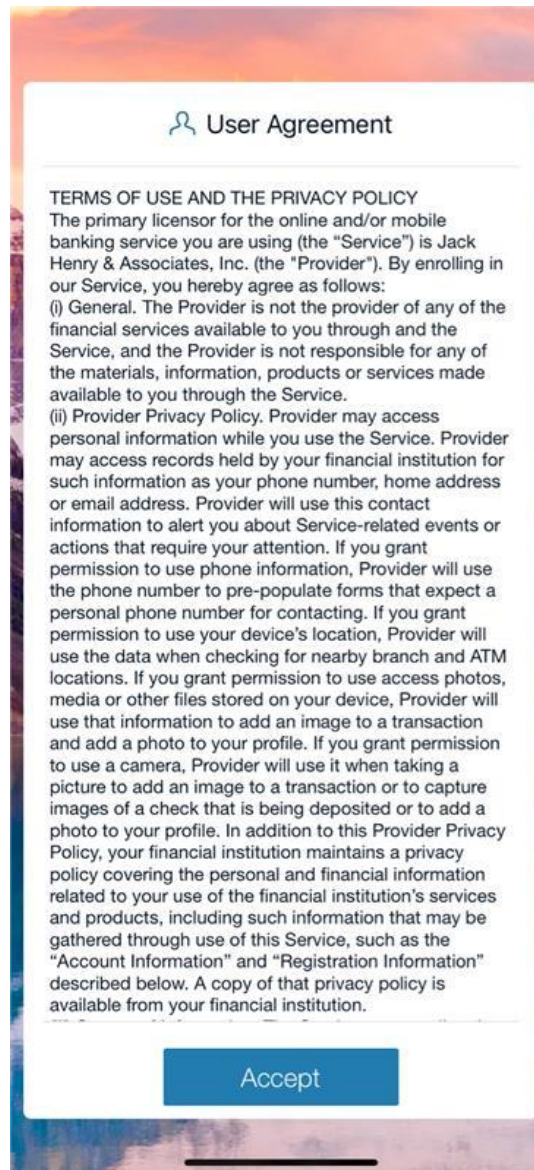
User Agreement

TERMS OF USE AND THE PRIVACY POLICY
The primary licensor for the online and/or mobile banking service you are using (the "Service") is Jack Henry & Associates, Inc. (the "Provider"). By enrolling in our Service, you hereby agree as follows:
(i) General. The Provider is not the provider of any of the financial services available to you through and the Service, and the Provider is not responsible for any of the materials, information, products or services made available to you through the Service.
(ii) Provider Privacy Policy. Provider may access personal information while you use the Service. Provider may access records held by your financial institution for such information as your phone number, home address or email address. Provider will use this contact information to alert you about Service-related events or actions that require your attention. If you grant permission to use phone information, Provider will use the phone number to pre-populate forms that expect a personal phone number for contacting. If you grant permission to use your device's location, Provider will use the data when checking for nearby branch and ATM locations. If you grant permission to use access photos, media or other files stored on your device, Provider will use that information to add an image to a transaction and add a photo to your profile. If you grant permission to use a camera, Provider will use it when taking a picture to add an image to a transaction or to capture images of a check that is being deposited or to add a photo to your profile. In addition to this Provider Privacy Policy, your financial institution maintains a privacy policy covering the personal and financial information related to your use of the financial institution's services and products, including such information that may be gathered through use of this Service, such as the "Account Information" and "Registration Information" described below. A copy of that privacy policy is available from your financial institution.
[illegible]

Accept